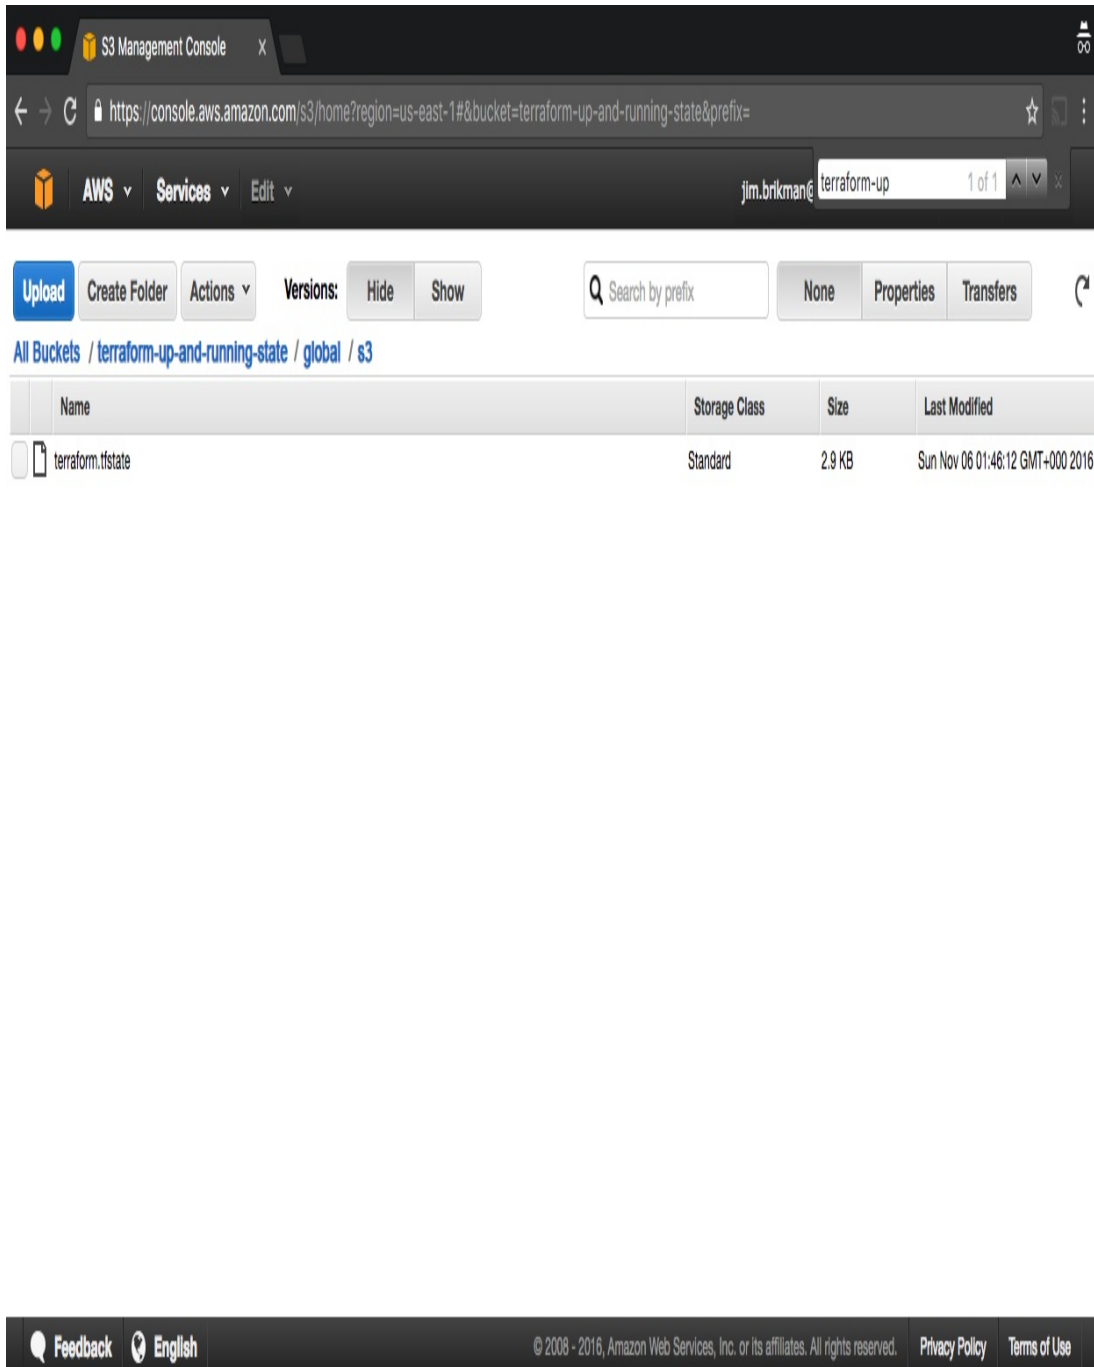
S3 Management Console X

https://console.aws.amazon.com/s3/home?region=us-east-1#&bucket=terraform-up-and-running-state&prefix=

AWS Services Edit jim.brikman@ terraform-up 1 of 1

Upload Create Folder Actions Versions: Hide Show Search by prefix None Properties Transfers

All Buckets / terraform-up-and-running-state / global / s3

| Name | Storage Class | Size | Last Modified |
|---|---|---|---|
| terraform.tfstate | Standard | 2.9 KB | Sun Nov 06 01:46:12 GMT+000 2016 |

Feedback English © 2008 - 2016, Amazon Web Services, Inc. or its affiliates. All rights reserved. Privacy Policy Terms of Use